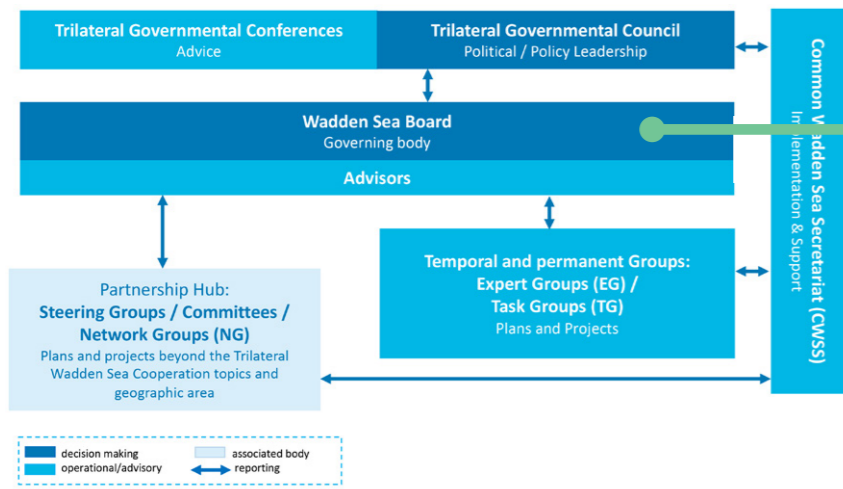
Trilateral Governmental Conferences
Advice

Trilateral Governmental Council
Political / Policy Leadership

Wadden Sea Board
Governing body

Advisors

Partnership Hub:
Steering Groups / Committees / Network Groups (NG)
Plans and projects beyond the Trilateral Wadden Sea Cooperation topics and geographic area

Temporal and permanent Groups:
Expert Groups (EG) /
Task Groups (TG)
Plans and Projects

Common W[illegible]adden Sea Secretariat (CWSS)
Im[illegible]plementation & Support

decision making
operational/advisory
associated body
reporting